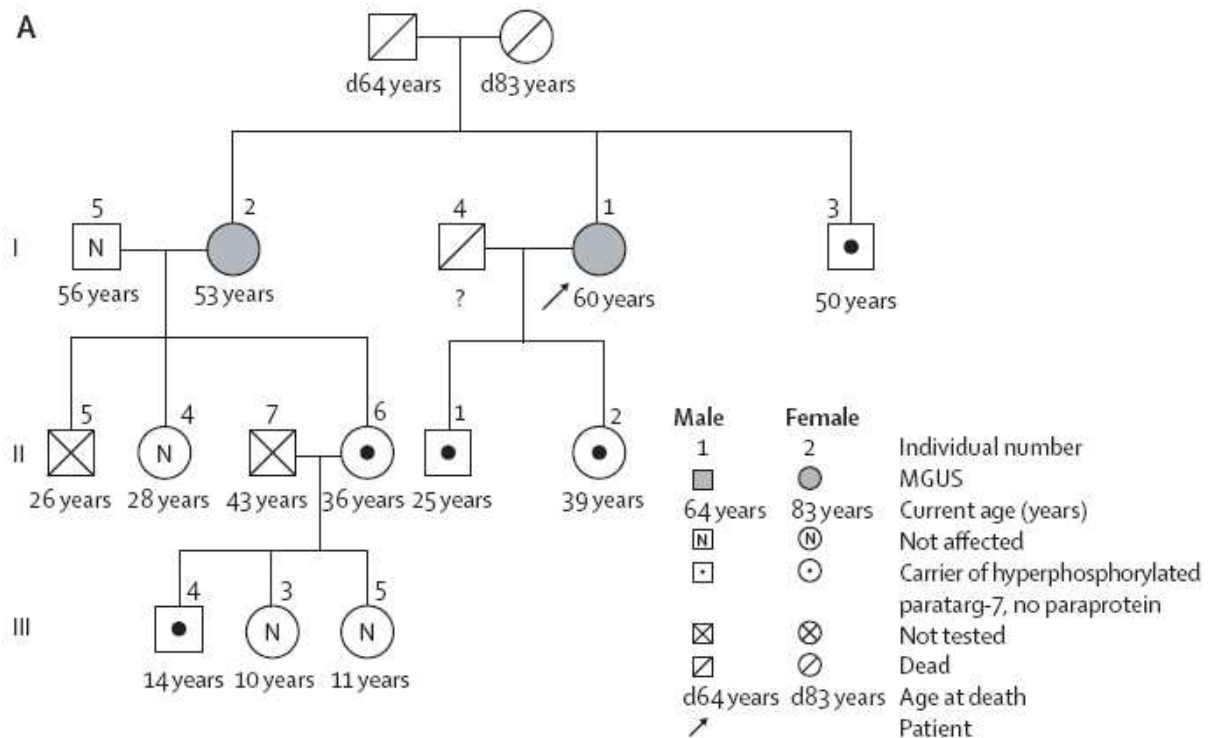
A

d64 years d83 years

I
5 N 56 years
2 53 years
4 ?
1 60 years
3 50 years

II
5 26 years
4 N 28 years
7 43 years
6 36 years
1 25 years
2 39 years

III
4 14 years
3 N 10 years
5 N 11 years

| Male | Female | |
|---|---|---|
| 1 | 2 | Individual number |
| | | MGUS |
| 64 years | 83 years | Current age (years) |
| N | N | Not affected |
| | | Carrier of hyperphosphorylated paratarg-7, no paraprotein |
| | | Not tested |
| | | Dead |
| d64 years | d83 years | Age at death |
| | | Patient |